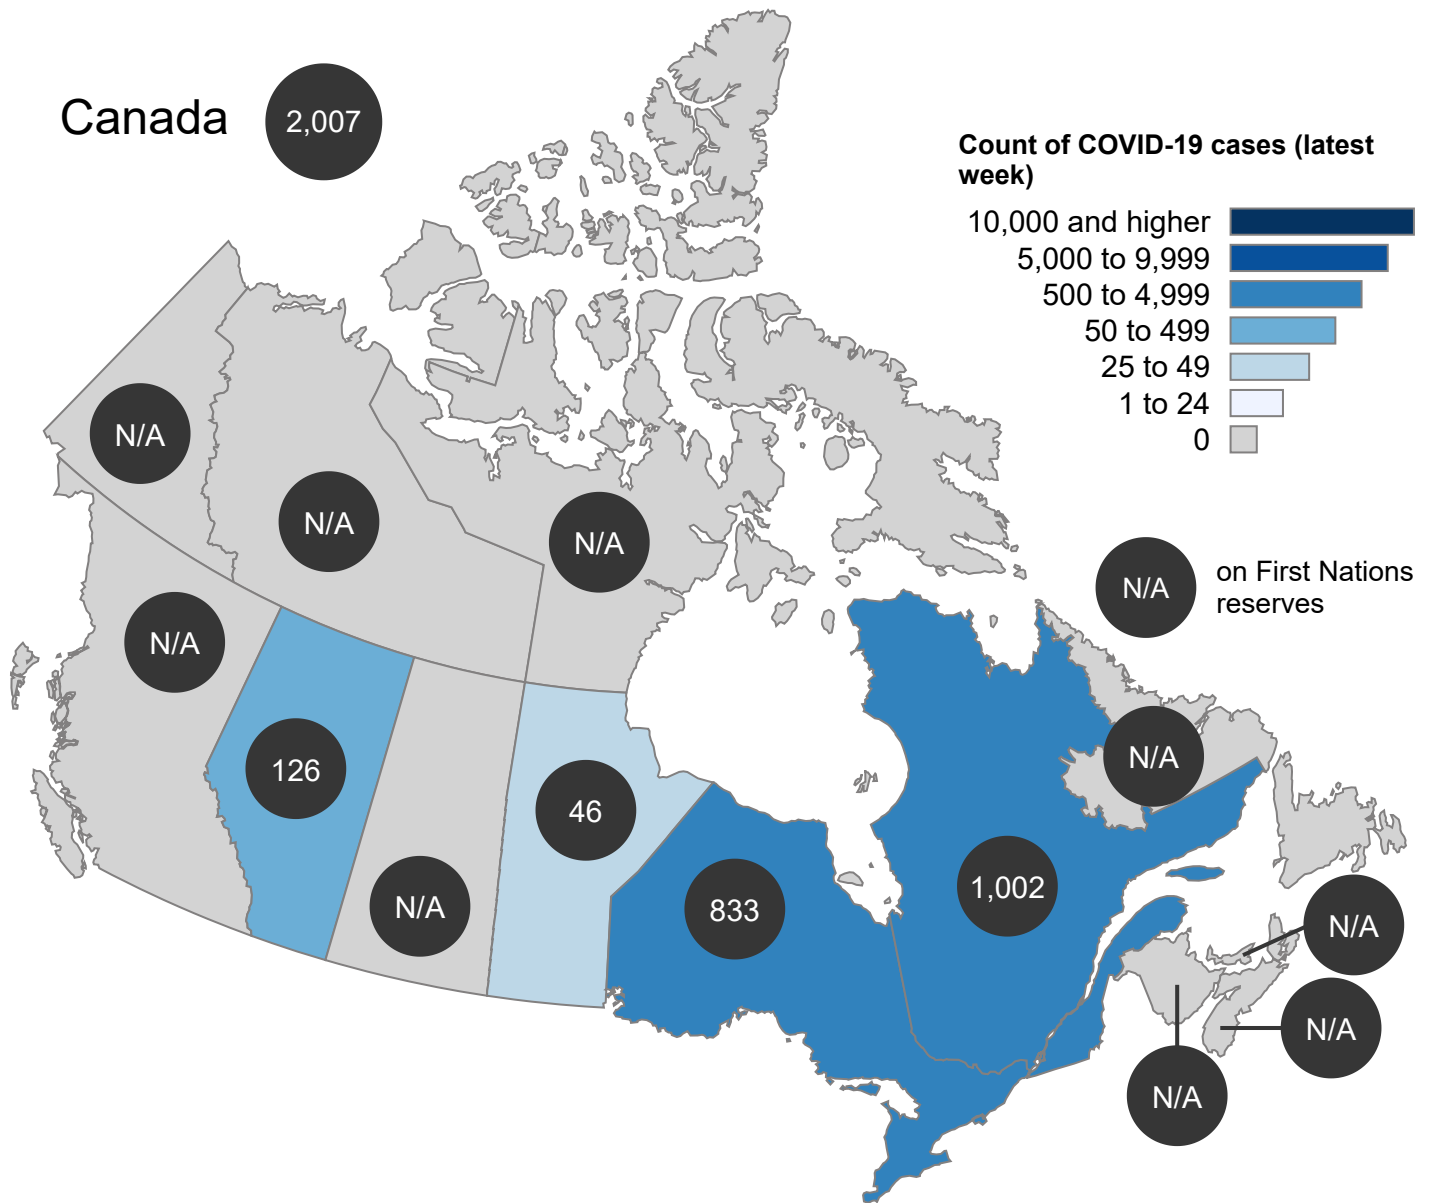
Canada 2,007

Count of COVID-19 cases (latest week)

10,000 and higher
5,000 to 9,999
500 to 4,999
50 to 499
25 to 49
1 to 24
0

N/A on First Nations reserves

N/A
N/A
N/A
N/A
126
N/A
46
833
1,002
N/A
N/A
N/A
N/A